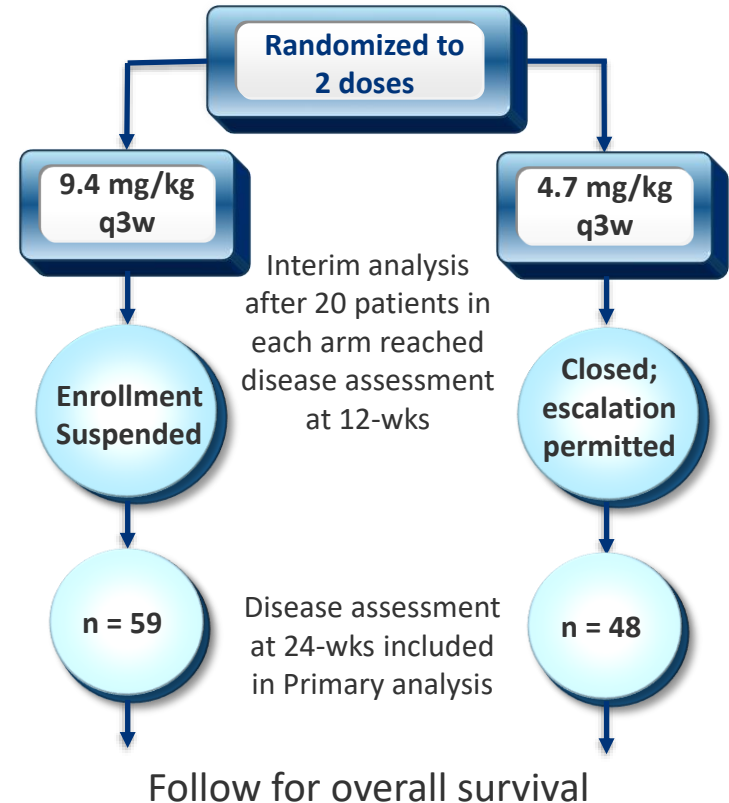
Randomized to 2 doses

9.4 mg/kg q3w

4.7 mg/kg q3w

Interim analysis after 20 patients in each arm reached disease assessment at 12-wks

Enrollment Suspended

Closed; escalation permitted

n = 59

Disease assessment at 24-wks included in Primary analysis

n = 48

Follow for overall survival